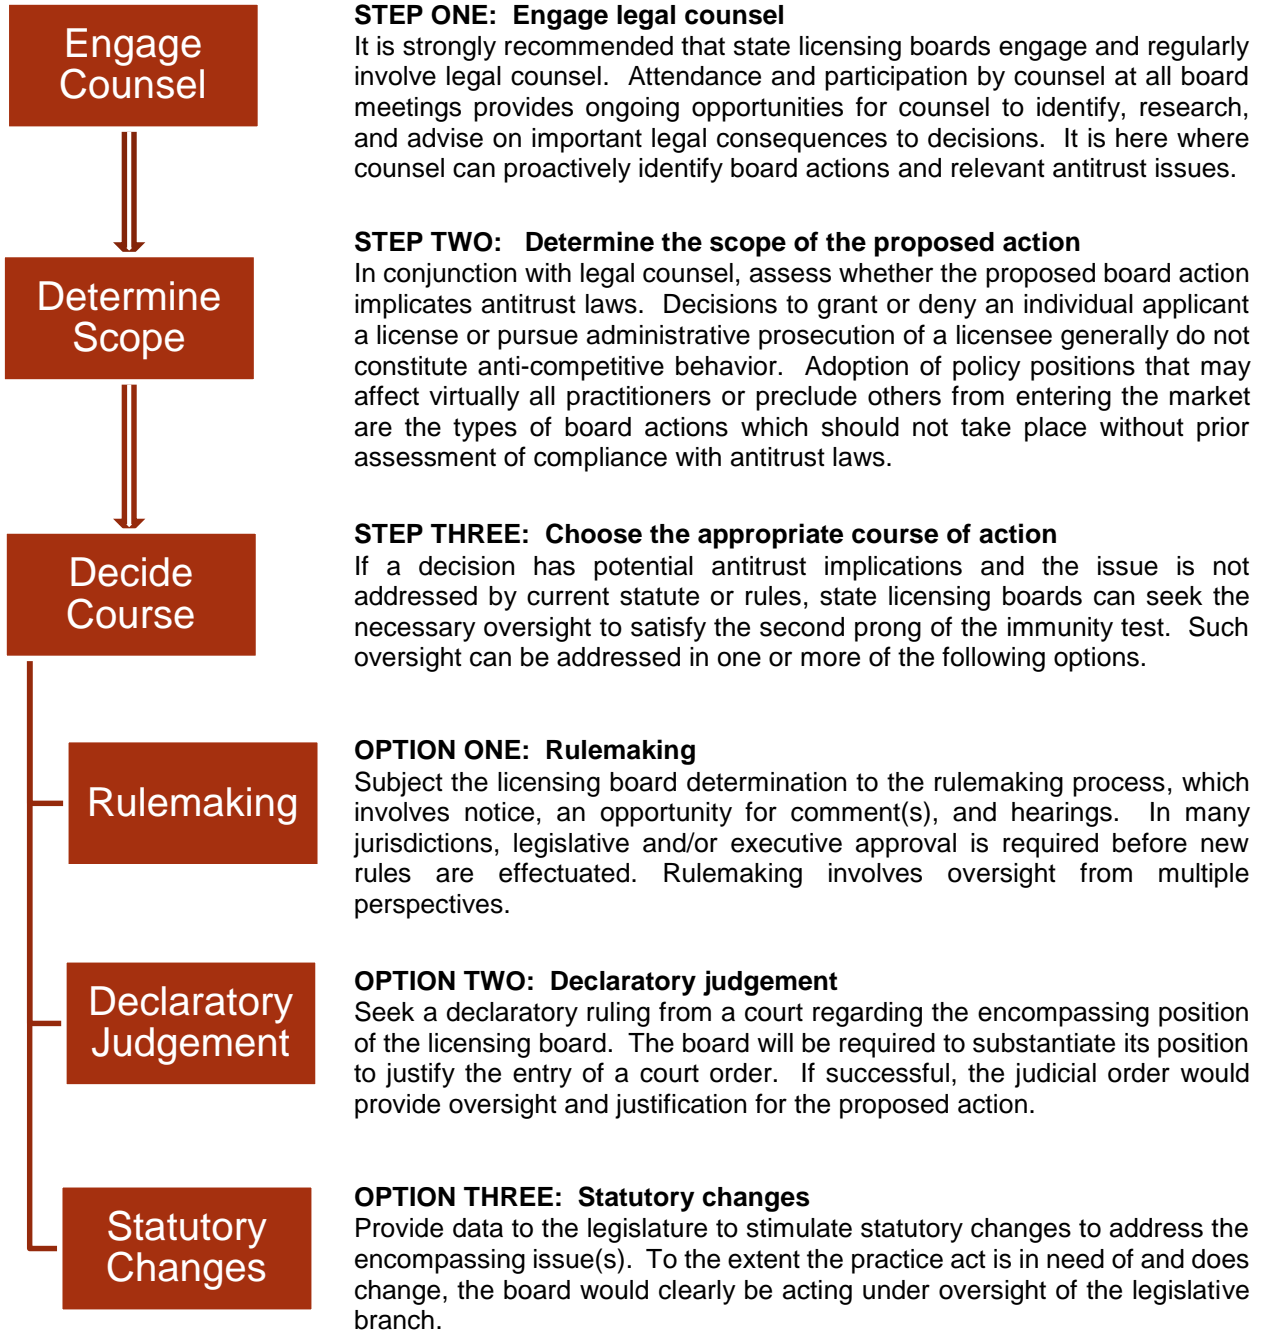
Engage Counsel

STEP ONE: Engage legal counsel
It is strongly recommended that state licensing boards engage and regularly involve legal counsel. Attendance and participation by counsel at all board meetings provides ongoing opportunities for counsel to identify, research, and advise on important legal consequences to decisions. It is here where counsel can proactively identify board actions and relevant antitrust issues.

Determine Scope

STEP TWO: Determine the scope of the proposed action
In conjunction with legal counsel, assess whether the proposed board action implicates antitrust laws. Decisions to grant or deny an individual applicant a license or pursue administrative prosecution of a licensee generally do not constitute anti-competitive behavior. Adoption of policy positions that may affect virtually all practitioners or preclude others from entering the market are the types of board actions which should not take place without prior assessment of compliance with antitrust laws.

Decide Course

STEP THREE: Choose the appropriate course of action
If a decision has potential antitrust implications and the issue is not addressed by current statute or rules, state licensing boards can seek the necessary oversight to satisfy the second prong of the immunity test. Such oversight can be addressed in one or more of the following options.

Rulemaking

OPTION ONE: Rulemaking
Subject the licensing board determination to the rulemaking process, which involves notice, an opportunity for comment(s), and hearings. In many jurisdictions, legislative and/or executive approval is required before new rules are effectuated. Rulemaking involves oversight from multiple perspectives.

Declaratory Judgement

OPTION TWO: Declaratory judgement
Seek a declaratory ruling from a court regarding the encompassing position of the licensing board. The board will be required to substantiate its position to justify the entry of a court order. If successful, the judicial order would provide oversight and justification for the proposed action.

Statutory Changes

OPTION THREE: Statutory changes
Provide data to the legislature to stimulate statutory changes to address the encompassing issue(s). To the extent the practice act is in need of and does change, the board would clearly be acting under oversight of the legislative branch.